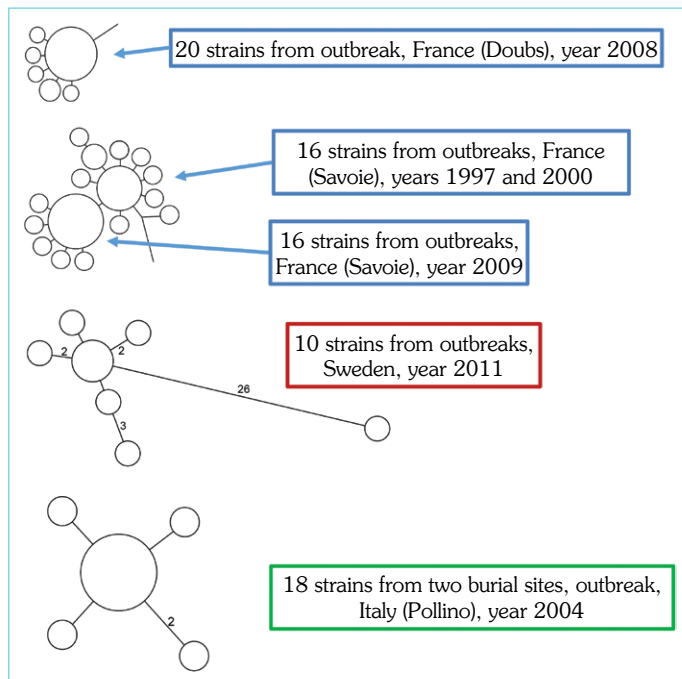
20 strains from outbreak, France (Doubs), year 2008

16 strains from outbreaks, France (Savoie), years 1997 and 2000

16 strains from outbreaks, France (Savoie), year 2009

2

2

26

3

10 strains from outbreaks, Sweden, year 2011

2

18 strains from two burial sites, outbreak, Italy (Pollino), year 2004